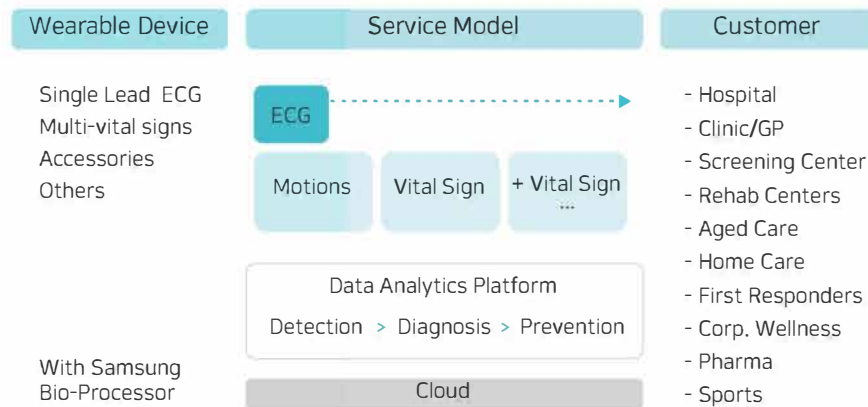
Wearable Device

Single Lead ECG
Multi-vital signs
Accessories
Others

With Samsung Bio-Processor

Service Model

ECG

Motions

Vital Sign

+ Vital Sign ...

Data Analytics Platform

Detection > Diagnosis > Prevention

Cloud

Customer

- Hospital
- Clinic/GP
- Screening Center
- Rehab Centers
- Aged Care
- Home Care
- First Responders
- Corp. Wellness
- Pharma
- Sports